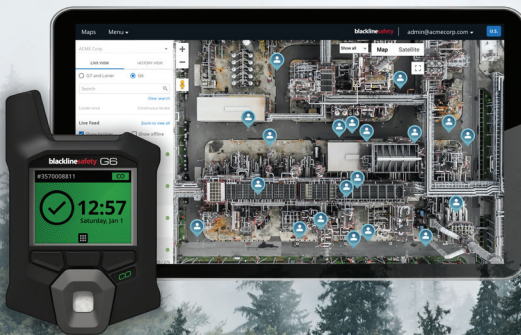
Maps Menu
blacklinesafety admin@acmecorp.com U.S.
ACME Corp
LIVE VIEW HISTORY VIEW
G7 and Loner G6
Search
Clear search
Live Feed
Show offline
Show all Map Satellite
blacklinesafety G6
#3570008811 CO
12:57
Saturday, Jan 1